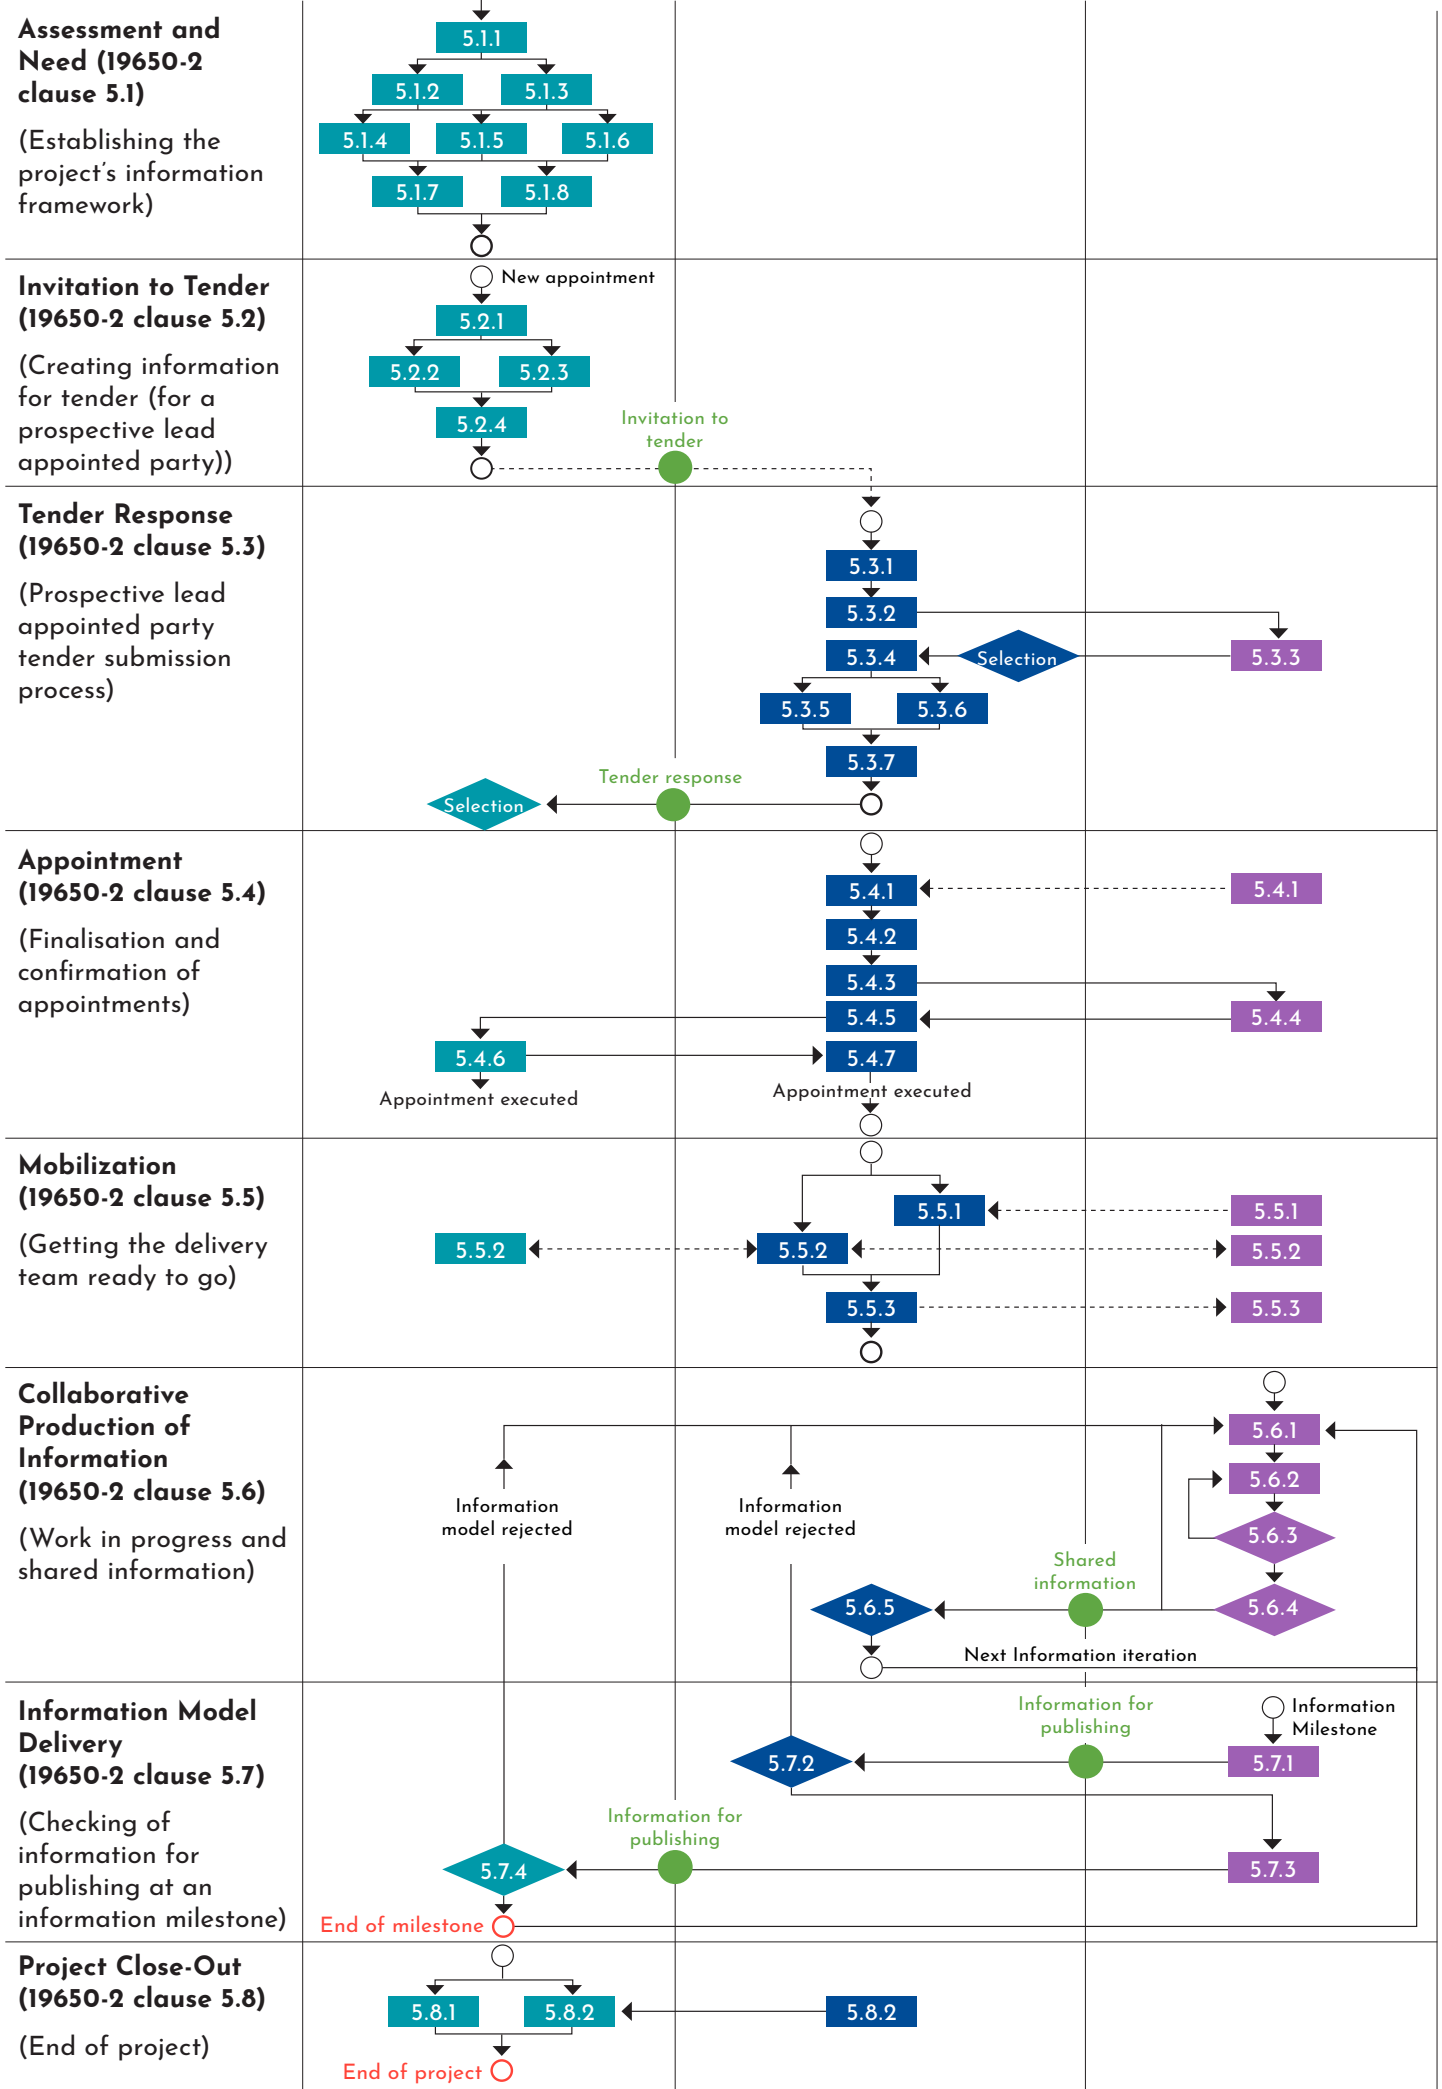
Assessment and Need (19650-2 clause 5.1)

(Establishing the project's information framework)

5.1.1

5.1.2 5.1.3

5.1.4 5.1.5 5.1.6

5.1.7 5.1.8

Invitation to Tender (19650-2 clause 5.2)

(Creating information for tender (for a prospective lead appointed party))

New appointment

5.2.1

5.2.2 5.2.3

5.2.4

Invitation to tender

Tender Response (19650-2 clause 5.3)

(Prospective lead appointed party tender submission process)

5.3.1

5.3.2

5.3.3

5.3.4 Selection

5.3.5 5.3.6

5.3.7

Tender response

Selection

Appointment (19650-2 clause 5.4)

(Finalisation and confirmation of appointments)

5.4.1 5.4.1

5.4.2

5.4.3

5.4.4

5.4.5

5.4.6 5.4.7

Appointment executed

Appointment executed

Mobilization (19650-2 clause 5.5)

(Getting the delivery team ready to go)

5.5.1 5.5.1

5.5.2 5.5.2 5.5.2

5.5.3 5.5.3

Collaborative Production of Information (19650-2 clause 5.6)

(Work in progress and shared information)

5.6.1

5.6.2

5.6.3

Information model rejected

Information model rejected

Shared information

5.6.5

5.6.4

Next Information iteration

Information Model Delivery (19650-2 clause 5.7)

(Checking of information for publishing at an information milestone)

Information for publishing

Information Milestone

5.7.2

5.7.1

Information for publishing

5.7.4

5.7.3

End of milestone

Project Close-Out (19650-2 clause 5.8)

(End of project)

5.8.1 5.8.2 5.8.2

End of project